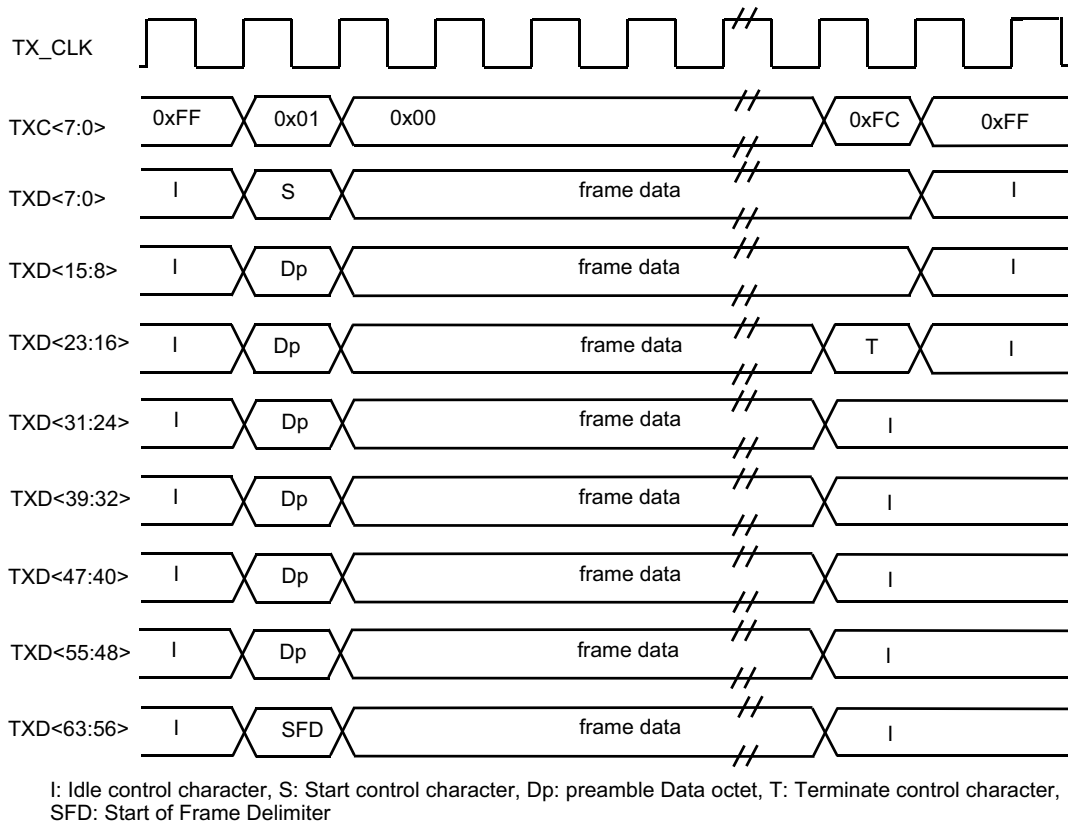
TX_CLK

TXC<7:0> 0xFF 0x01 0x00 0xFC 0xFF

TXD<7:0> I S frame data I

TXD<15:8> I Dp frame data I

TXD<23:16> I Dp frame data T I

TXD<31:24> I Dp frame data I

TXD<39:32> I Dp frame data I

TXD<47:40> I Dp frame data I

TXD<55:48> I Dp frame data I

TXD<63:56> I SFD frame data I

I: Idle control character, S: Start control character, Dp: preamble Data octet, T: Terminate control character, SFD: Start of Frame Delimiter